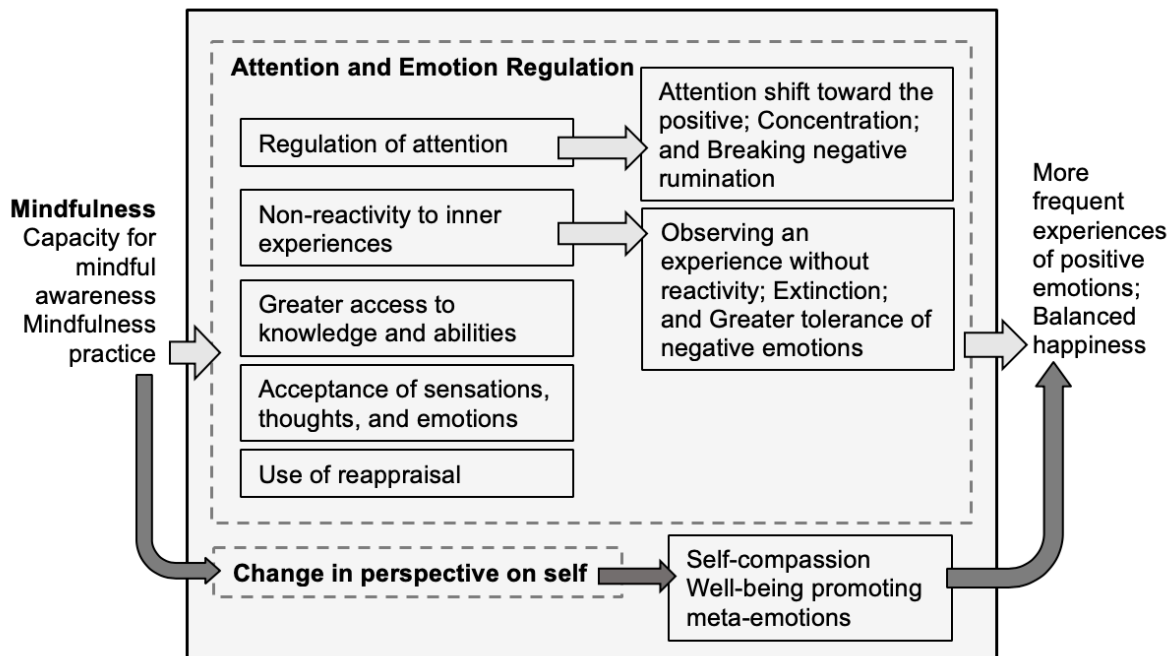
Mindfulness
Capacity for mindful awareness
Mindfulness practice

Attention and Emotion Regulation

Regulation of attention

Attention shift toward the positive; Concentration; and Breaking negative rumination

Non-reactivity to inner experiences

Observing an experience without reactivity; Extinction; and Greater tolerance of negative emotions

Greater access to knowledge and abilities

Acceptance of sensations, thoughts, and emotions

Use of reappraisal

Change in perspective on self

Self-compassion
Well-being promoting meta-emotions

More frequent experiences of positive emotions; Balanced happiness